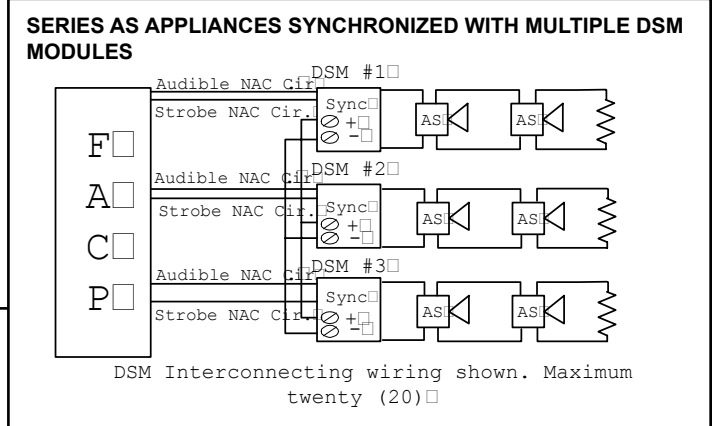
SERIES AS APPLIANCES SYNCHRONIZED WITH MULTIPLE DSM MODULES

Audible NAC Cir.
Strobe NAC Cir.
DSM #1
Sync
+
-
AS
AS

F
A
C
P

Audible NAC Cir.
Strobe NAC Cir.
DSM #2
Sync
+
-
AS
AS

Audible NAC Cir.
Strobe NAC Cir.
DSM #3
Sync
+
-
AS
AS

DSM Interconnecting wiring shown. Maximum twenty (20)